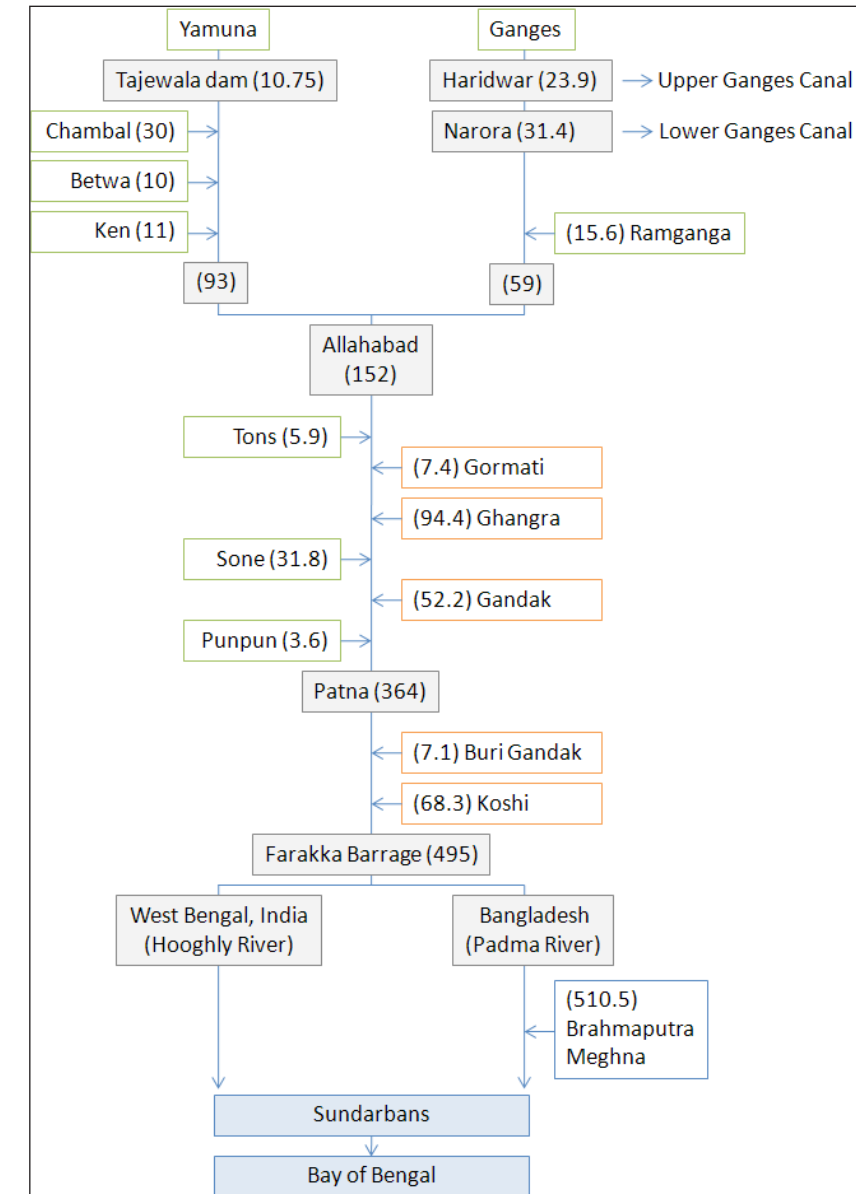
Yamuna

Ganges

Tajewala dam (10.75)

Haridwar (23.9)

Upper Ganges Canal

Chambal (30)

Narora (31.4)

Lower Ganges Canal

Betwa (10)

Ken (11)

(15.6) Ramganga

(93)

(59)

Allahabad (152)

Tons (5.9)

(7.4) Gormati

(94.4) Ghangra

Sone (31.8)

(52.2) Gandak

Punpun (3.6)

Patna (364)

(7.1) Buri Gandak

(68.3) Koshi

Farakka Barrage (495)

West Bengal, India (Hooghly River)

Bangladesh (Padma River)

(510.5) Brahmaputra Meghna

Sundarbans

Bay of Bengal